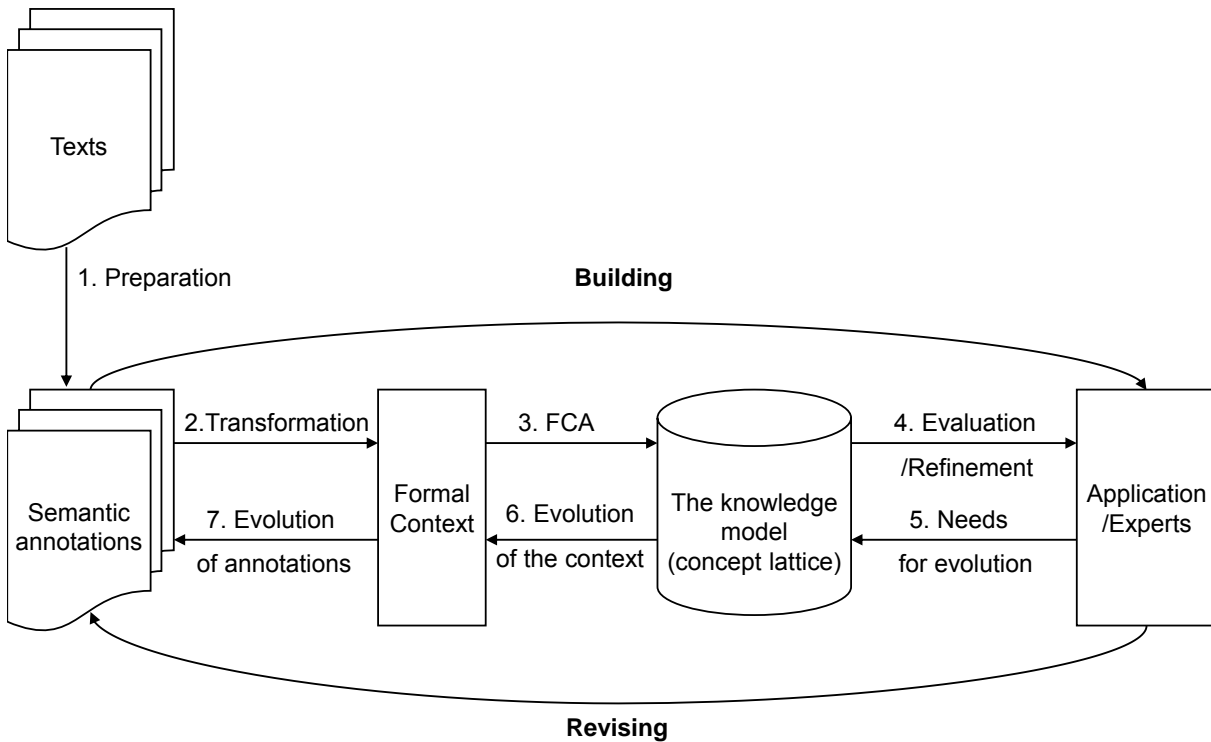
Texts

1. Preparation

Building

Semantic annotations

2.Transformation

7. Evolution of annotations

Formal Context

3. FCA

6. Evolution of the context

The knowledge model (concept lattice)

4. Evaluation /Refinement

5. Needs for evolution

Application /Experts

Revising